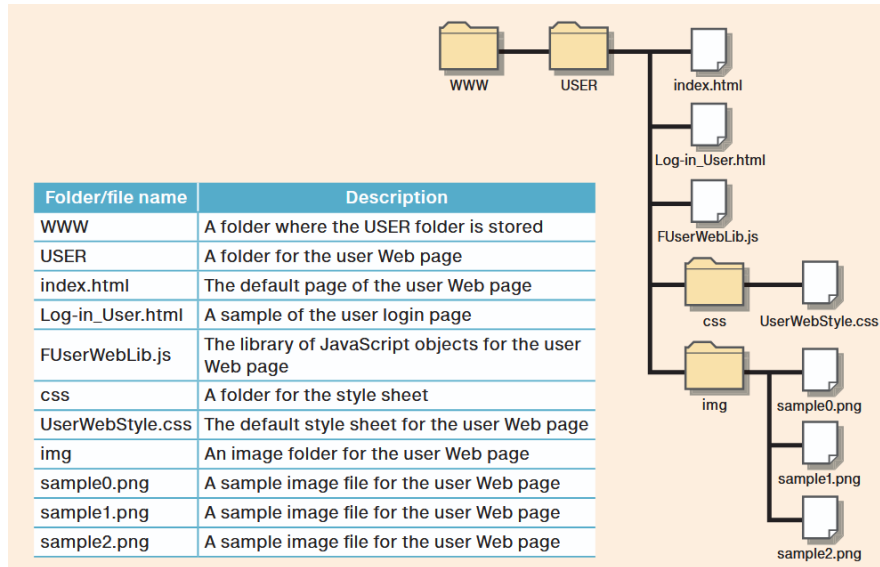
WWW
USER
index.html
Log-in_User.html
FUserWebLib.js
css
UserWebStyle.css
img
sample0.png
sample1.png
sample2.png

| Folder/file name | Description |
|---|---|
| WWW | A folder where the USER folder is stored |
| USER | A folder for the user Web page |
| index.html | The default page of the user Web page |
| Log-in_User.html | A sample of the user login page |
| FUserWebLib.js | The library of JavaScript objects for the user Web page |
| css | A folder for the style sheet |
| UserWebStyle.css | The default style sheet for the user Web page |
| img | An image folder for the user Web page |
| sample0.png | A sample image file for the user Web page |
| sample1.png | A sample image file for the user Web page |
| sample2.png | A sample image file for the user Web page |